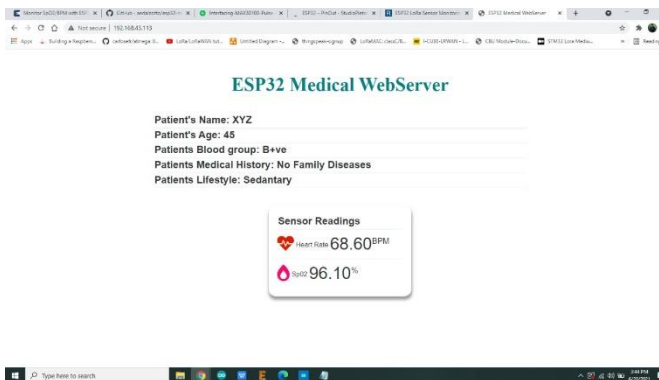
Not secure | 192.168.43.113

Apps

ESP32 Medical WebServer

Patient's Name: XYZ
Patient's Age: 45
Patients Blood group: B+ve
Patients Medical History: No Family Diseases
Patients Lifestyle: Sedantary

Sensor Readings
Heart Rate 68.60BPM
Spo2 96.10%

Type here to search